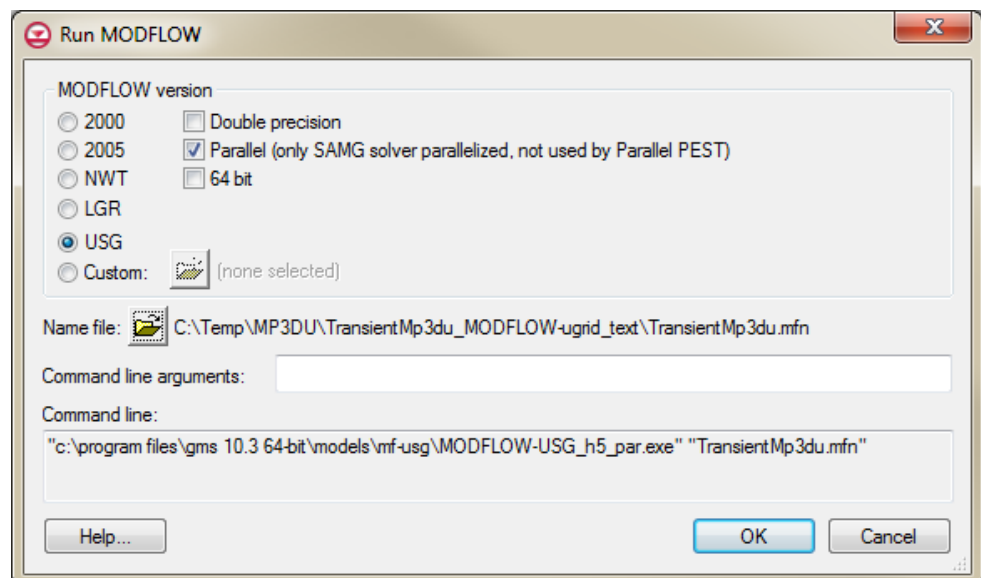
Run MODFLOW

MODFLOW version

2000
2005
NWT
LGR
USG
Custom:

Double precision
Parallel (only SAMG solver parallelized, not used by Parallel PEST)
64 bit

(none selected)

Name file: C:\Temp\MP3DU\TransientMp3du_MODFLOW-ugrid_text\TransientMp3du.mfn

Command line arguments:

Command line:

"c:\program files\gms 10.3 64-bit\models\mf-usg\MODFLOW-USG_h5_par.exe" "TransientMp3du.mfn"

Help...

OK

Cancel